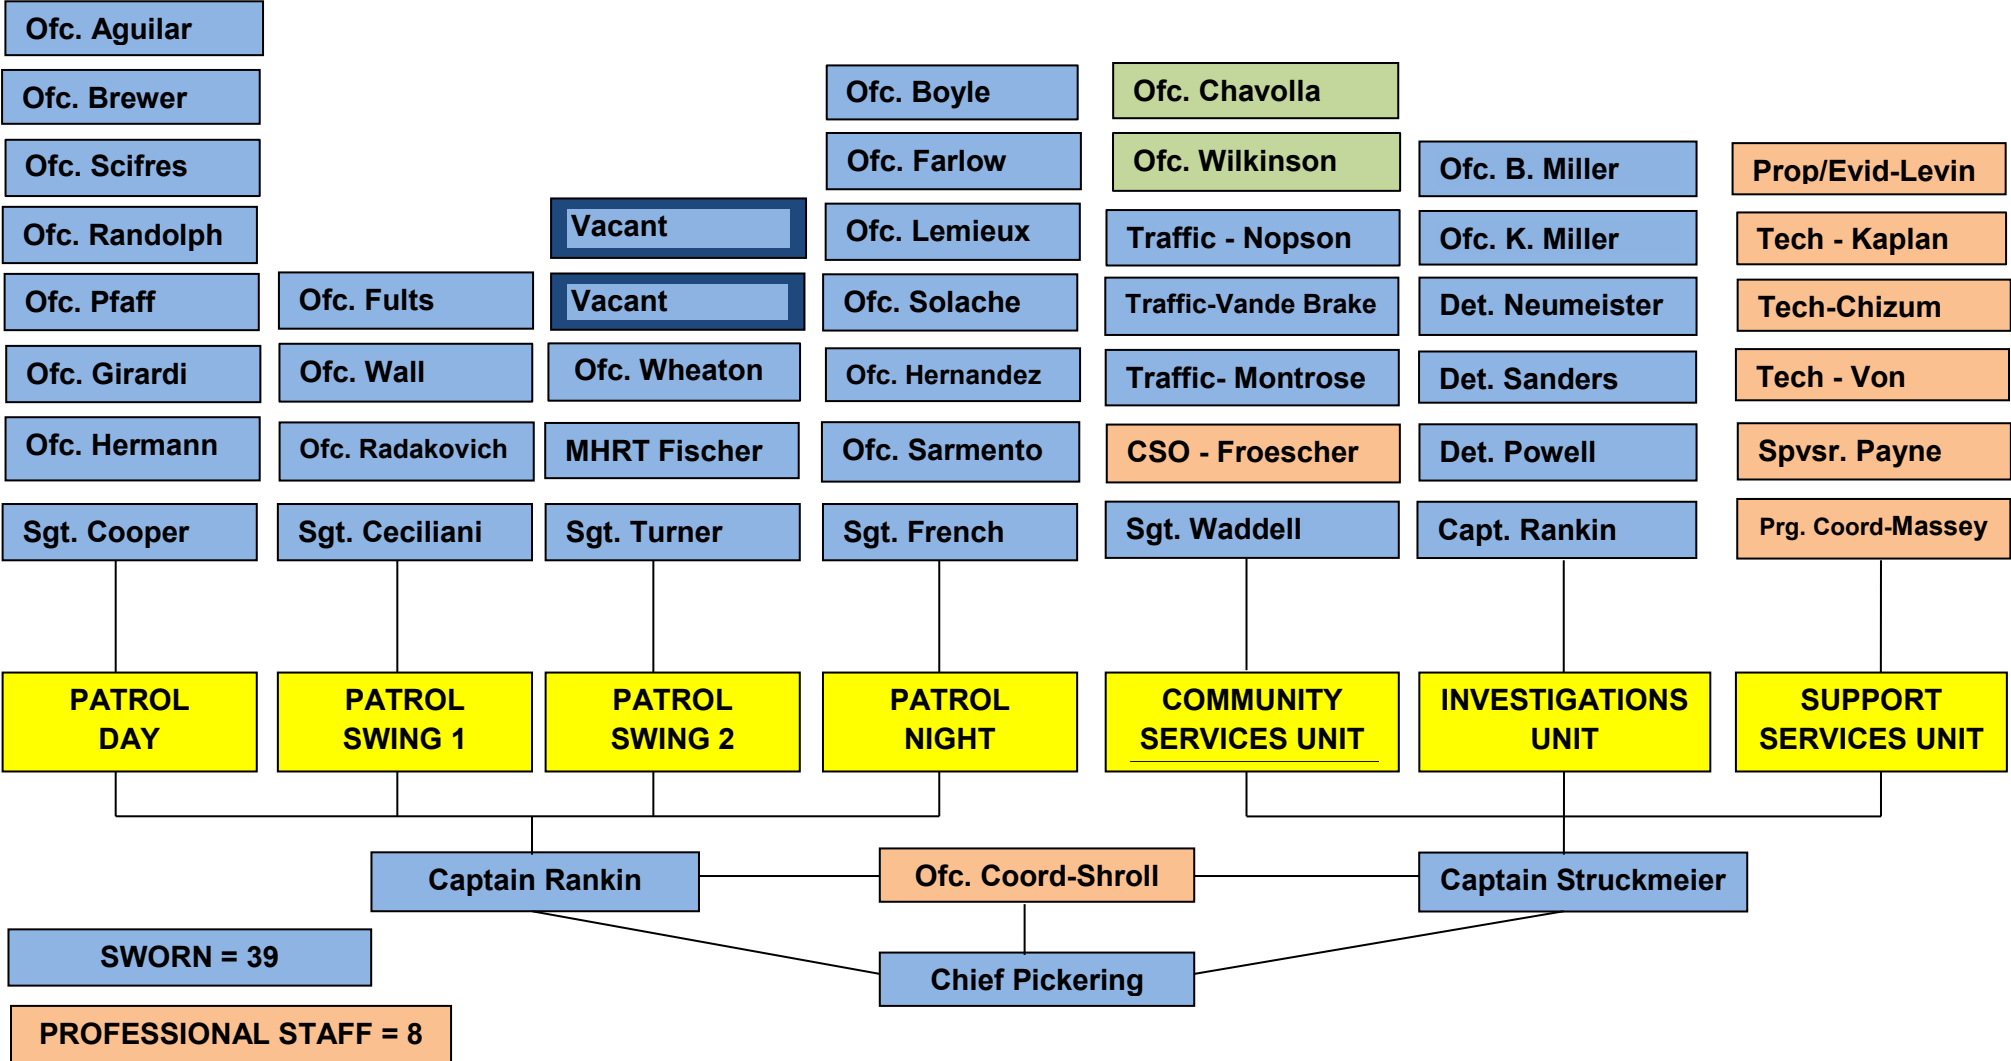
Ofc. Aguilar
Ofc. Brewer
Ofc. Scifres
Ofc. Randolph
Ofc. Pfaff
Ofc. Girardi
Ofc. Hermann
Sgt. Cooper
PATROL DAY

Ofc. Fults
Ofc. Wall
Ofc. Radakovich
Sgt. Ceciliani
PATROL SWING 1

Vacant
Vacant
Ofc. Wheaton
MHRT Fischer
Sgt. Turner
PATROL SWING 2

Ofc. Boyle
Ofc. Farlow
Ofc. Lemieux
Ofc. Solache
Ofc. Hernandez
Ofc. Sarmento
Sgt. French
PATROL NIGHT

Ofc. Chavolla
Ofc. Wilkinson
Traffic - Nopson
Traffic-Vande Brake
Traffic- Montrose
CSO - Froescher
Sgt. Waddell
COMMUNITY SERVICES UNIT

Ofc. B. Miller
Ofc. K. Miller
Det. Neumeister
Det. Sanders
Det. Powell
Capt. Rankin
INVESTIGATIONS UNIT

Prop/Evid-Levin
Tech - Kaplan
Tech-Chizum
Tech - Von
Spvsr. Payne
Prg. Coord-Massey
SUPPORT SERVICES UNIT

Captain Rankin
Ofc. Coord-Shroll
Captain Struckmeier
Chief Pickering

SWORN = 39
PROFESSIONAL STAFF = 8